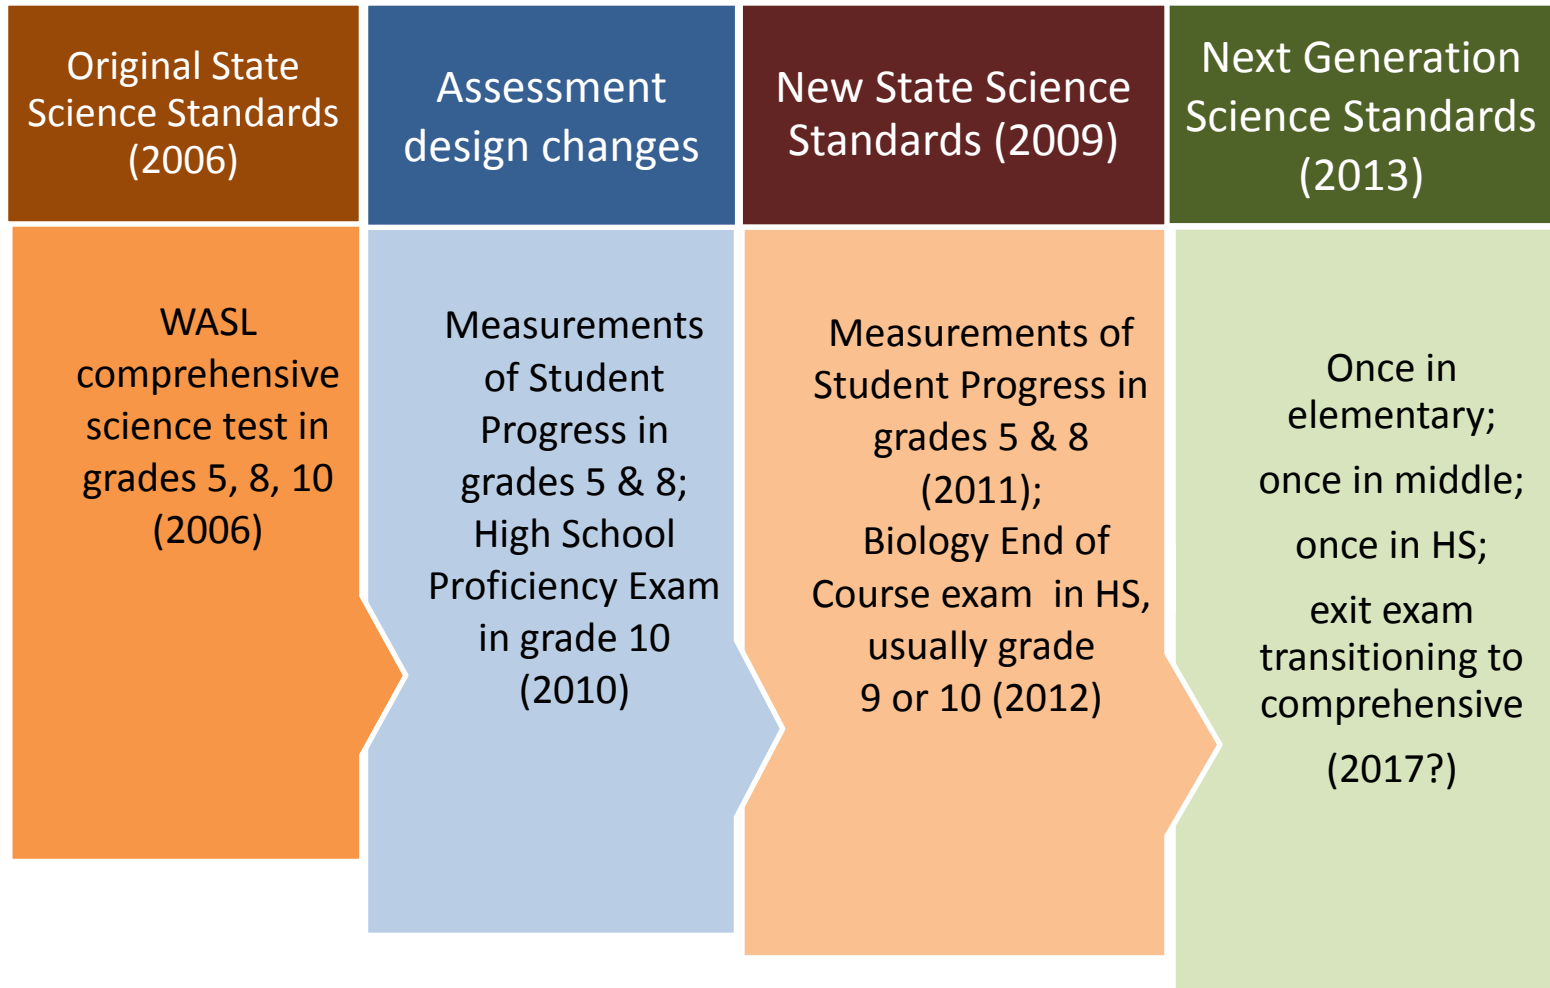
Original State Science Standards (2006)

WASL comprehensive science test in grades 5, 8, 10 (2006)

Assessment design changes

Measurements of Student Progress in grades 5 & 8; High School Proficiency Exam in grade 10 (2010)

New State Science Standards (2009)

Measurements of Student Progress in grades 5 & 8 (2011); Biology End of Course exam in HS, usually grade 9 or 10 (2012)

Next Generation Science Standards (2013)

Once in elementary;

once in middle;

once in HS;

exit exam transitioning to comprehensive

(2017?)